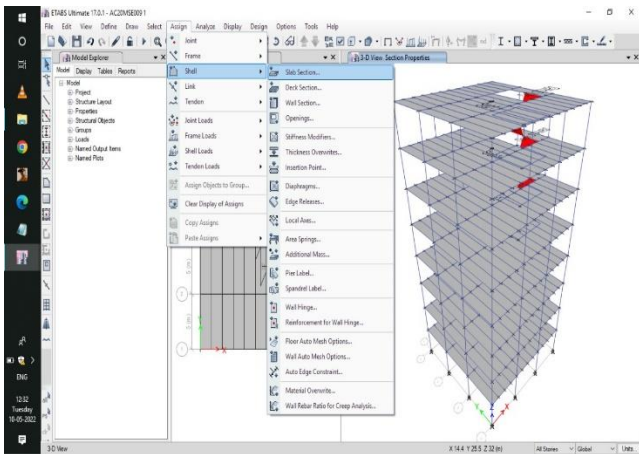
ETABS Ultimate 17.0.1 - AC20MSE009 1

File Edit View Define Draw Select Assign Analyze Display Design Options Tools Help

Model Explorer

Model Display Tables Reports

Model
Project
Structure Layout
Properties
Structural Objects
Groups
Loads
Named Output Items
Named Plots

Joint
Frame
Shell
Link
Tendon
Joint Loads
Frame Loads
Shell Loads
Tendon Loads
Assign Objects to Group...
Clear Display of Assigns
Copy Assigns
Paste Assigns

Slab Section...
Deck Section...
Wall Section...
Openings...
Stiffness Modifiers...
Thickness Overwrites...
Insertion Point...
Diaphragms...
Edge Releases...
Local Axes...
Area Springs...
Additional Mass...
Pier Label...
Spandrel Label...
Wall Hinge...
Reinforcement for Wall Hinge...
Floor Auto Mesh Options...
Wall Auto Mesh Options...
Auto Edge Constraint...
Material Overwrite...
Wall Rebar Ratio for Creep Analysis...

3-D View Section Properties

3-D View

X 14.4 Y 25.5 Z 22 (m)

All Stories

Global

Units...

ENG

12:32
Tuesday
10-05-2022